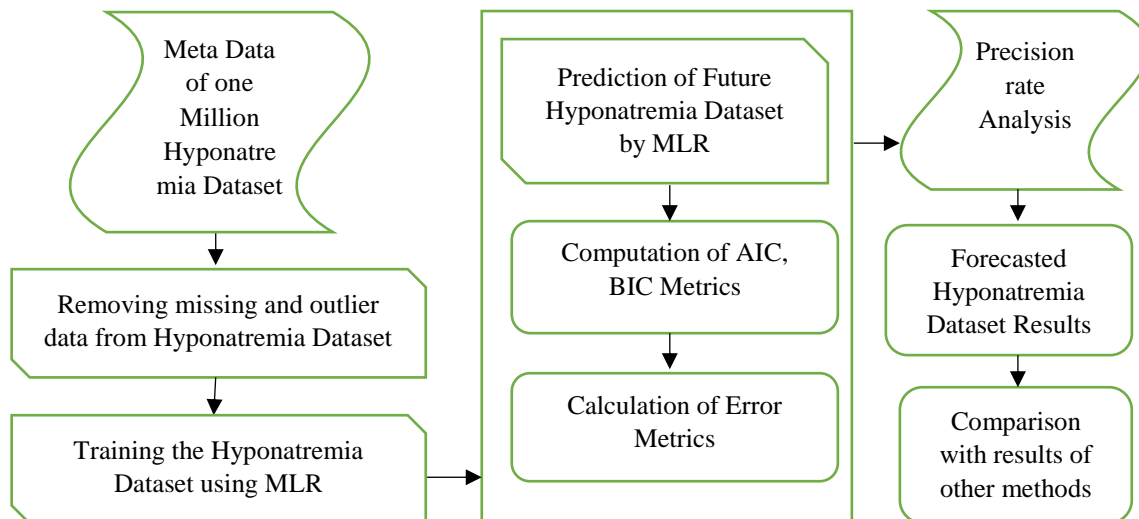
Meta Data of one Million Hyponatre mia Dataset

Removing missing and outlier data from Hyponatremia Dataset

Training the Hyponatremia Dataset using MLR

Prediction of Future Hyponatremia Dataset by MLR

Computation of AIC, BIC Metrics

Calculation of Error Metrics

Precision rate Analysis

Forecasted Hyponatremia Dataset Results

Comparison with results of other methods